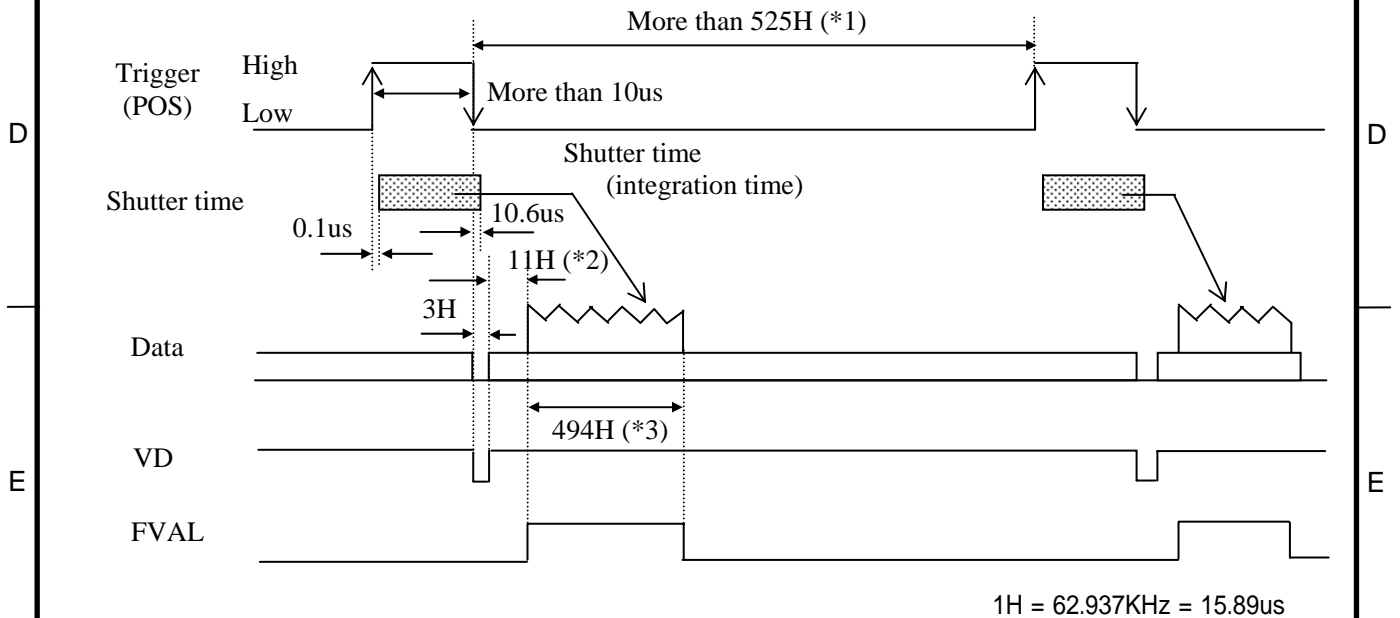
More than 525H (*1)

Trigger (POS)

High

Low

More than 10us

D

D

Shutter time (integration time)

Shutter time

0.1us

10.6us

11H (*2)

3H

Data

494H (*3)

VD

E

E

FVAL

1H = 62.937KHz = 15.89us